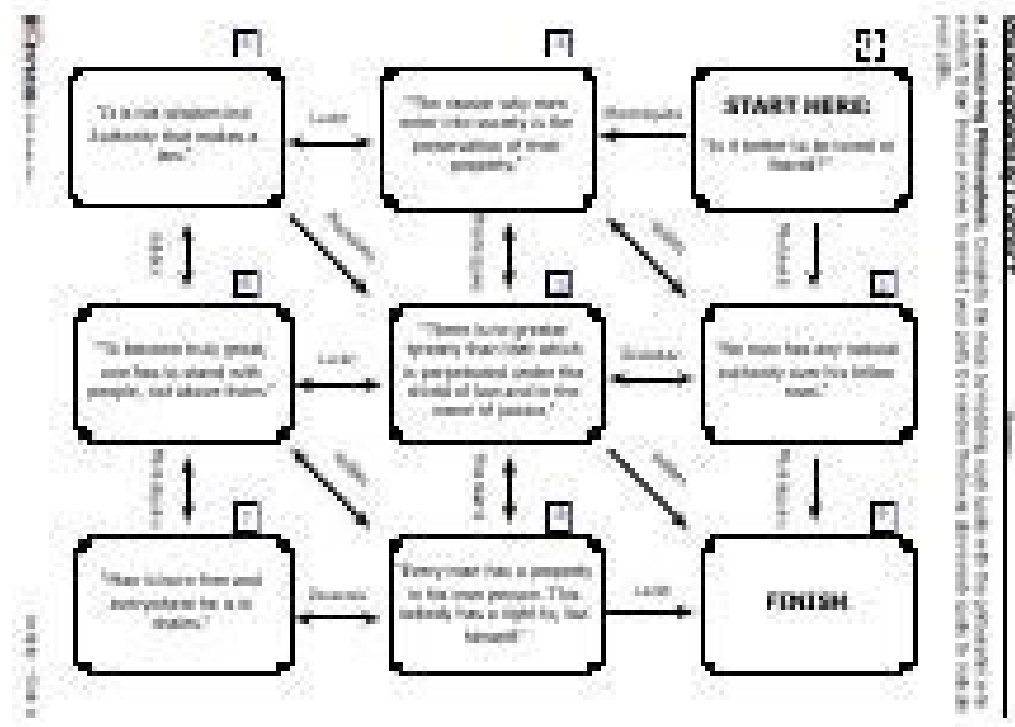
START HERE:

"Is it better to be loved or feared?"

Machiavelli

"The reason why men enter into society is the preservation of their property."

Locke

"It is not wisdom but Authority that makes a law."

"No man has any natural authority over his fellow man."

Rousseau

"There is no greater tyranny than that which is perpetrated under the shield of law and in the name of justice."

Locke

"To become truly great, one has to stand with people, not above them."

"Man is born free and everywhere he is in chains."

Rousseau

"Every man has a property in his own person. This nobody has a right to, but himself."

Locke

FINISH

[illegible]